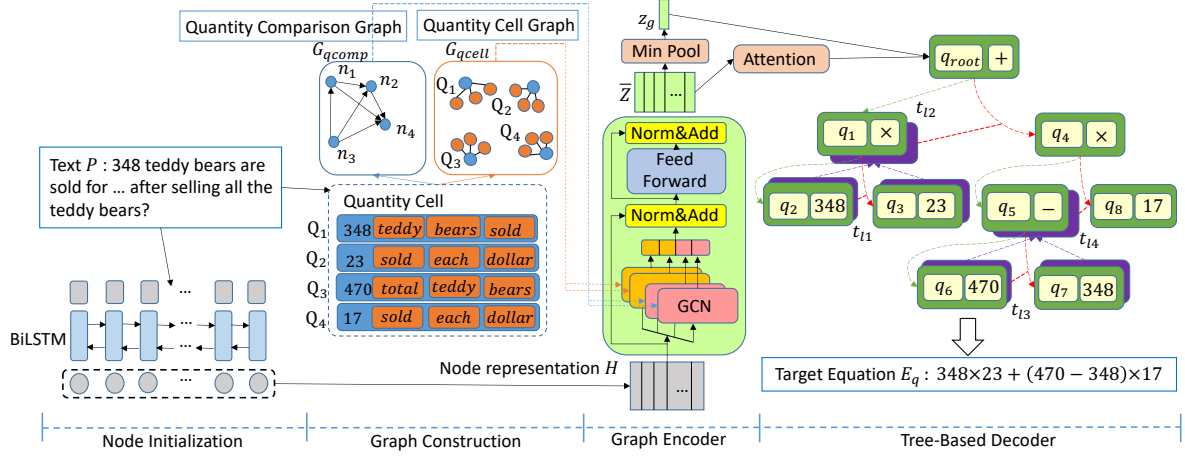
Quantity Comparison Graph

Quantity Cell Graph

$G_{qcomp}$

$G_{qcell}$

$n_1$ $n_2$ $n_4$ $n_3$

$Q_1$ $Q_2$ $Q_3$ $Q_4$

Text $P$ : 348 teddy bears are sold for … after selling all the teddy bears?

Quantity Cell

| $Q_1$ | 348 | teddy | bears | sold |
|---|---|---|---|---|
| $Q_2$ | 23 | sold | each | dollar |
| $Q_3$ | 470 | total | teddy | bears |
| $Q_4$ | 17 | sold | each | dollar |

BiLSTM

…

$z_g$

Min Pool

$\overline{Z}$

Attention

Norm&Add

Feed Forward

Norm&Add

GCN

Node representation $H$

$q_{root}$ +

$t_{l2}$

$q_1$ ×

$q_4$ ×

$q_2$ 348

$q_3$ 23

$t_{l1}$

$q_5$ −

$q_8$ 17

$t_{l4}$

$q_6$ 470

$q_7$ 348

$t_{l3}$

Target Equation $E_q$ : $348×23 + (470 − 348)×17$

Node Initialization

Graph Construction

Graph Encoder

Tree-Based Decoder